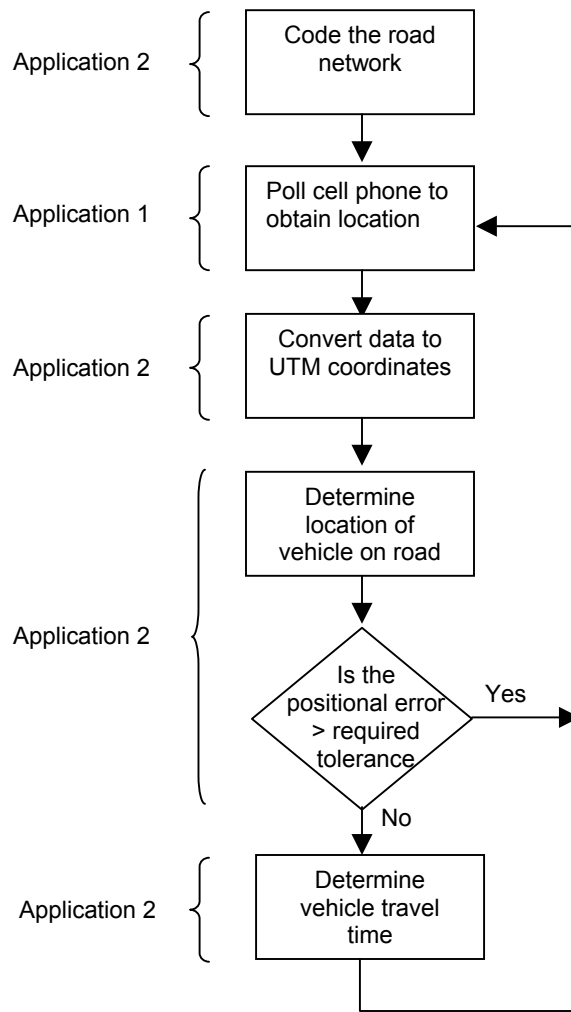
Application 2

Code the road network

Application 1

Poll cell phone to obtain location

Application 2

Convert data to UTM coordinates

Application 2

Determine location of vehicle on road

Is the positional error > required tolerance

Yes

No

Application 2

Determine vehicle travel time